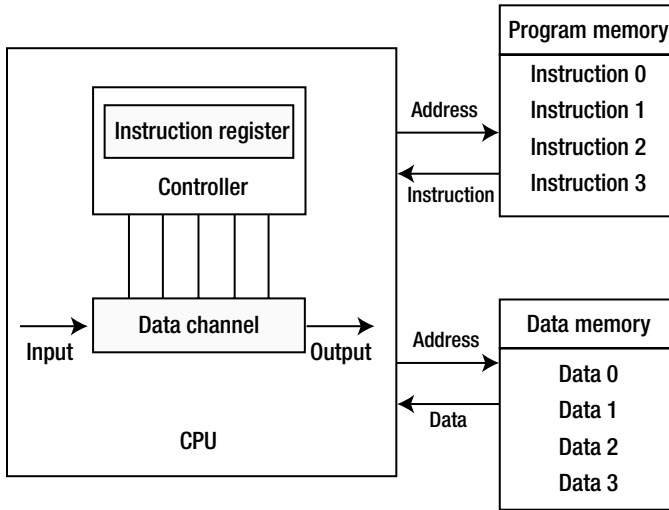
Program memory
Instruction 0
Instruction 1
Instruction 2
Instruction 3

Address
Instruction

Instruction register
Controller

Data channel
Input
Output

CPU

Address
Data

Data memory
Data 0
Data 1
Data 2
Data 3